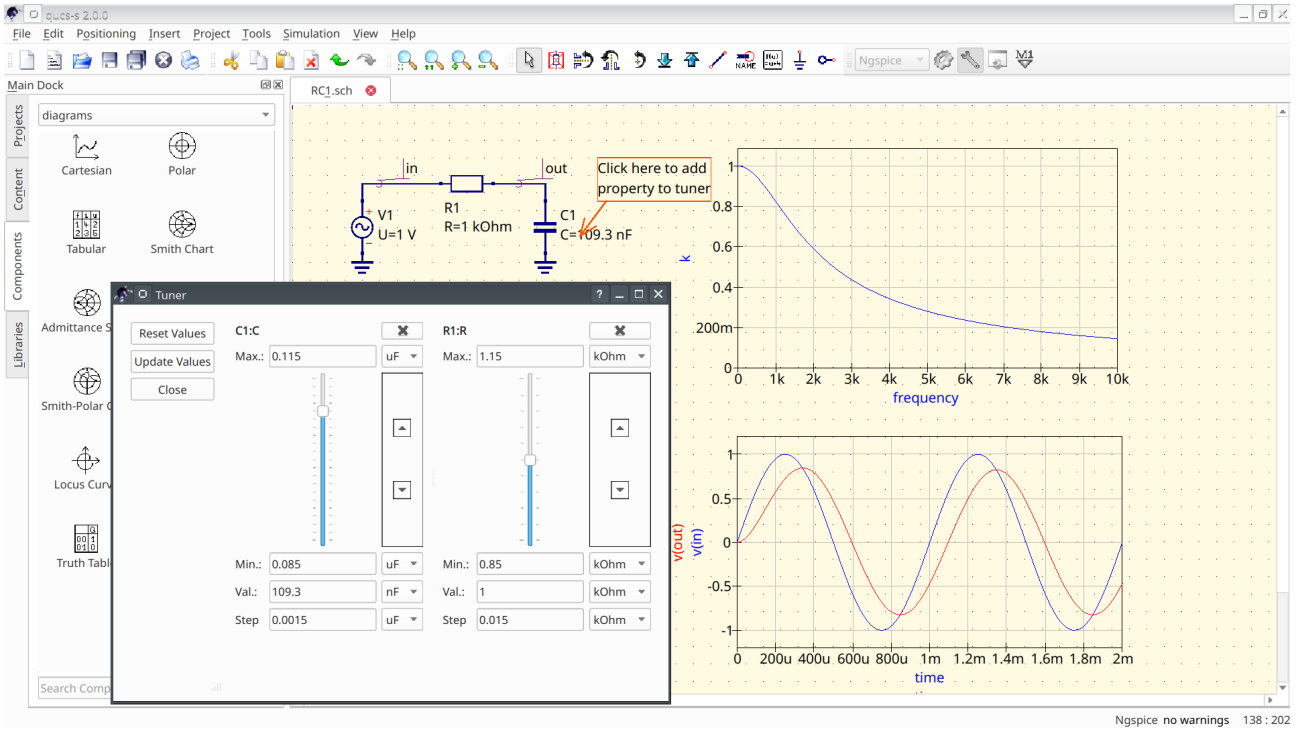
qucs-s 2.0.0

File Edit Positioning Insert Project Tools Simulation View Help

Ngspice

Main Dock

Projects Content Components Libraries

diagrams

Cartesian Polar
Tabular Smith Chart
Admittance S
Smith-Polar C
Locus Curv
Truth Tabl

Search Comp

RC1.sch

in out
V1
U=1 V
R1
R=1 kOhm
C1
C=109.3 nF
Click here to add property to tuner

k
1
0.8
0.6
0.4
200m
0
0 1k 2k 3k 4k 5k 6k 7k 8k 9k 10k
frequency

v(out) v(in)
1
0.5
0
-0.5
-1
0 200u 400u 600u 800u 1m 1.2m 1.4m 1.6m 1.8m 2m
time

Tuner ? _ □ ×

Reset Values
Update Values
Close

C1:C
Max.: 0.115 uF
Min.: 0.085 uF
Val.: 109.3 nF
Step 0.0015 uF

R1:R
Max.: 1.15 kOhm
Min.: 0.85 kOhm
Val.: 1 kOhm
Step 0.015 kOhm

Ngspice no warnings 138 : 202